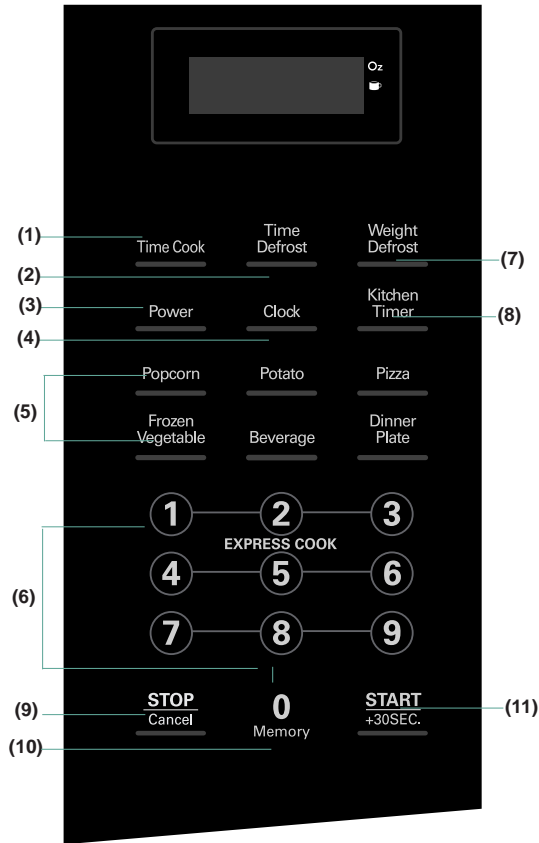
Oz

(1) Time Cook
Time Defrost
Weight Defrost (7)
(2)
(3) Power
Clock
Kitchen Timer (8)
(4)
(5) Popcorn
Potato
Pizza
Frozen Vegetable
Beverage
Dinner Plate

(6)
1
2
3
EXPRESS COOK
4
5
6
7
8
9

(9) STOP Cancel
0 Memory
START +30SEC. (11)
(10)